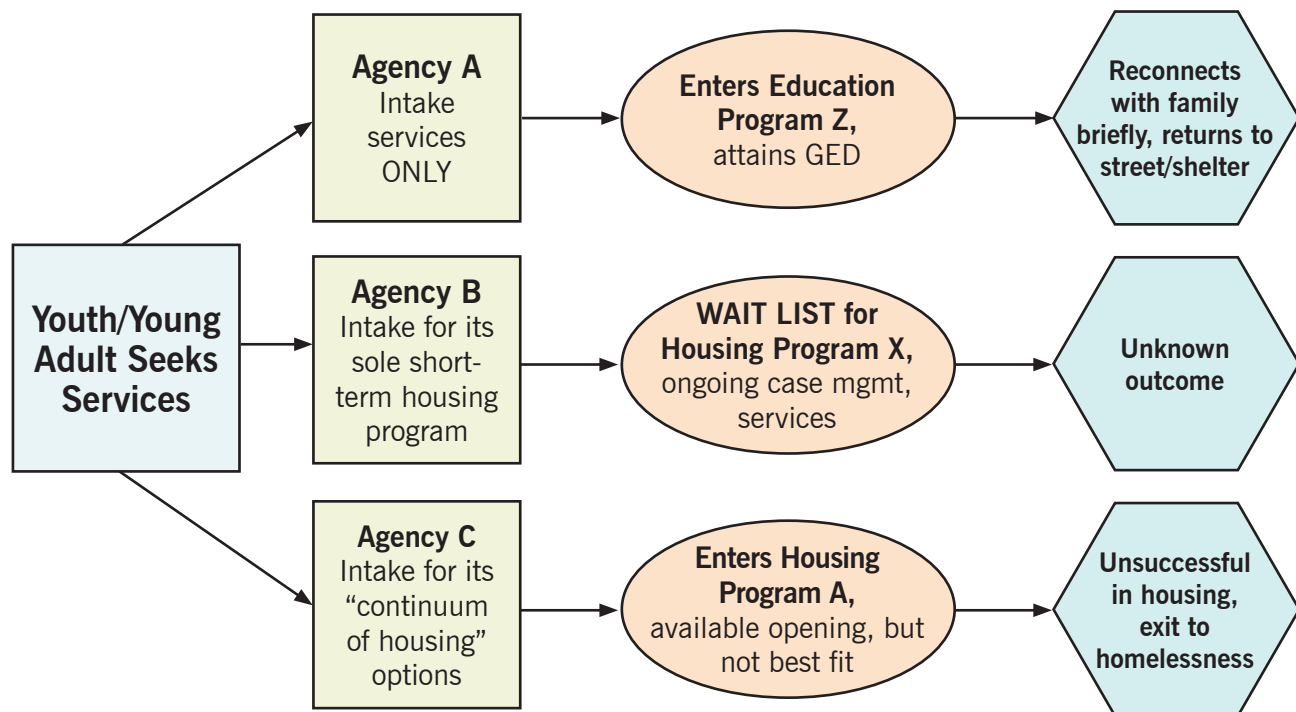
Youth/Young Adult Seeks Services

Agency A
Intake services ONLY

Enters Education Program Z,
attains GED

Reconnects with family briefly, returns to street/shelter

Agency B
Intake for its sole short-term housing program

WAIT LIST for Housing Program X,
ongoing case mgmt, services

Unknown outcome

Agency C
Intake for its "continuum of housing" options

Enters Housing Program A,
available opening, but not best fit

Unsuccessful in housing, exit to homelessness